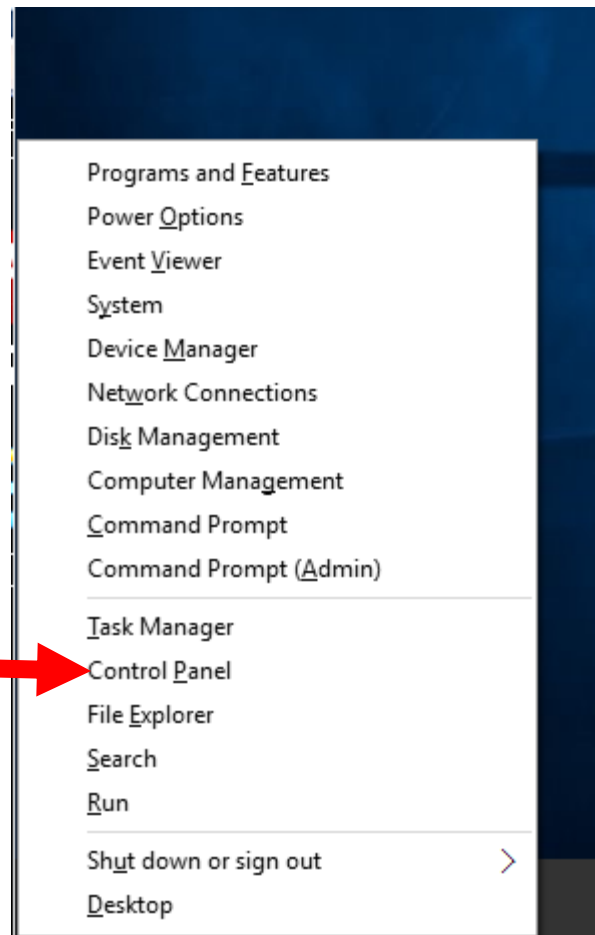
Programs and Features
Power Options
Event Viewer
System
Device Manager
Network Connections
Disk Management
Computer Management
Command Prompt
Command Prompt (Admin)

Task Manager
Control Panel
File Explorer
Search
Run

Shut down or sign out
Desktop